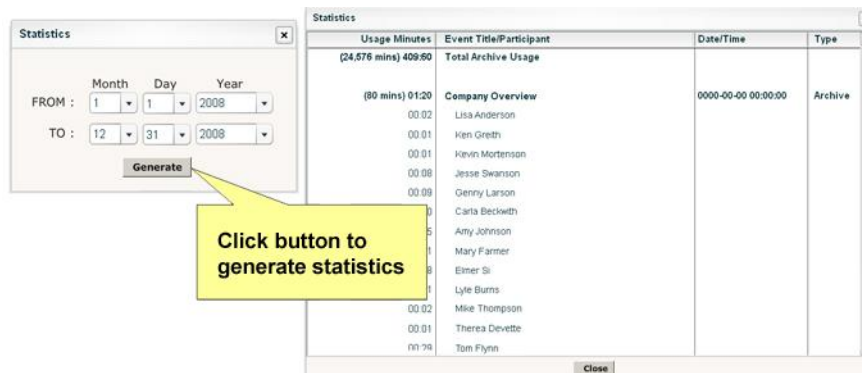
Statistics ×

Month Day Year
FROM : 1 1 2008
TO : 12 31 2008

Generate

Click button to generate statistics

Statistics

| Usage Minutes | Event Title/Participant | Date/Time | Type |
|---|---|---|---|
| (24,576 mins) 409:60 | Total Archive Usage | | |
| (80 mins) 01:20 | Company Overview | 0000-00-00 00:00:00 | Archive |
| 00:02 | Lisa Anderson | | |
| 00:01 | Ken Greith | | |
| 00:01 | Kevin Mortenson | | |
| 00:08 | Jesse Swanson | | |
| 00:09 | Genny Larson | | |
| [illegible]0 | Carla Beckwith | | |
| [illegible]5 | Amy Johnson | | |
| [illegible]1 | Mary Farmer | | |
| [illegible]8 | Elmer Si | | |
| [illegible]1 | Lyle Burns | | |
| 00:02 | Mike Thompson | | |
| 00:01 | Therea Devette | | |
| 00:29 | Tom Flynn | | |

Close